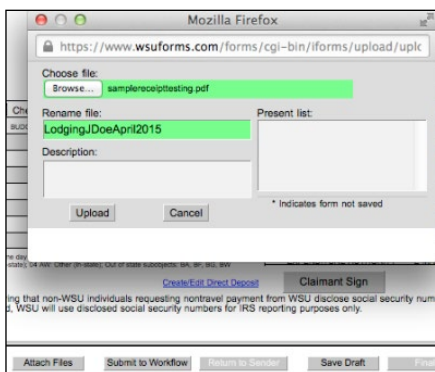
Mozilla Firefox

https://www.wsuforms.com/forms/cgi-bin/iforms/upload/uplc

Choose file:

Browse... samplereceipttesting.pdf

Rename file:

LodgingJDoeApril2015

Present list:

Description:

Upload

Cancel

* Indicates form not saved

Che

SUCC

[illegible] day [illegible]tate); 04 AW: Other (in state); Out of state subobjects: 9A, 9F, 9G, 9W

Create/Edit Direct Deposit

Claimant Sign

ing that non-WSU individuals requesting nontravel payment from WSU disclose social security num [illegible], WSU will use disclosed social security numbers for IRS reporting purposes only.

Attach Files

Submit to Workflow

Return to Sender

Save Draft

Fina